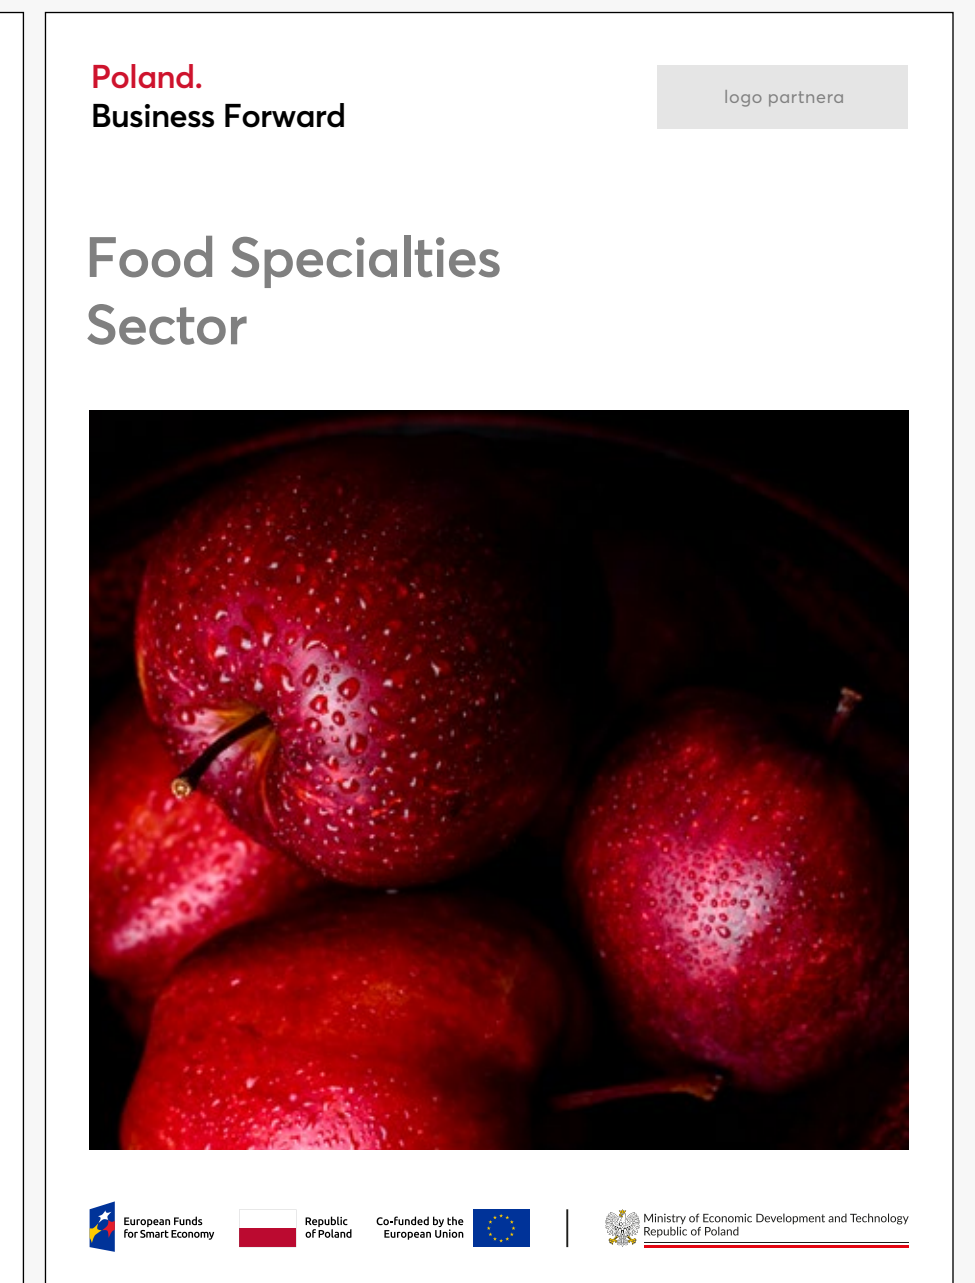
Poland.
Business Forward

logo partnera

Food Specialties Sector

European Funds for Smart Economy

Republic of Poland

Co-funded by the European Union

Ministry of Economic Development and Technology Republic of Poland